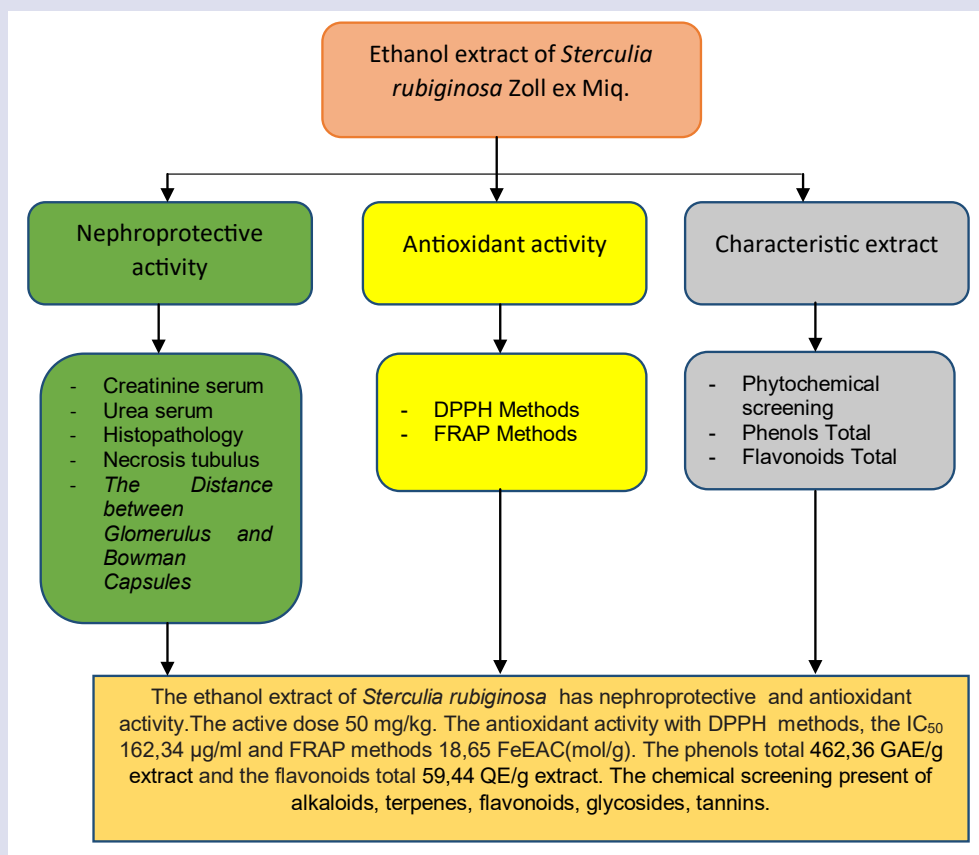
Ethanol extract of *Sterculia rubiginosa* Zoll ex Miq.

Nephroprotective activity

Antioxidant activity

Characteristic extract

- Creatinine serum
- Urea serum
- Histopathology
- Necrosis tubulus
- *The Distance between Glomerulus and Bowman Capsules*

- DPPH Methods
- FRAP Methods

- Phytochemical screening
- Phenols Total
- Flavonoids Total

The ethanol extract of *Sterculia rubiginosa* has nephroprotective and antioxidant activity.The active dose 50 mg/kg. The antioxidant activity with DPPH methods, the $IC_{50}$ 162,34 µg/ml and FRAP methods 18,65 FeEAC(mol/g). The phenols total 462,36 GAE/g extract and the flavonoids total 59,44 QE/g extract. The chemical screening present of alkaloids, terpenes, flavonoids, glycosides, tannins.